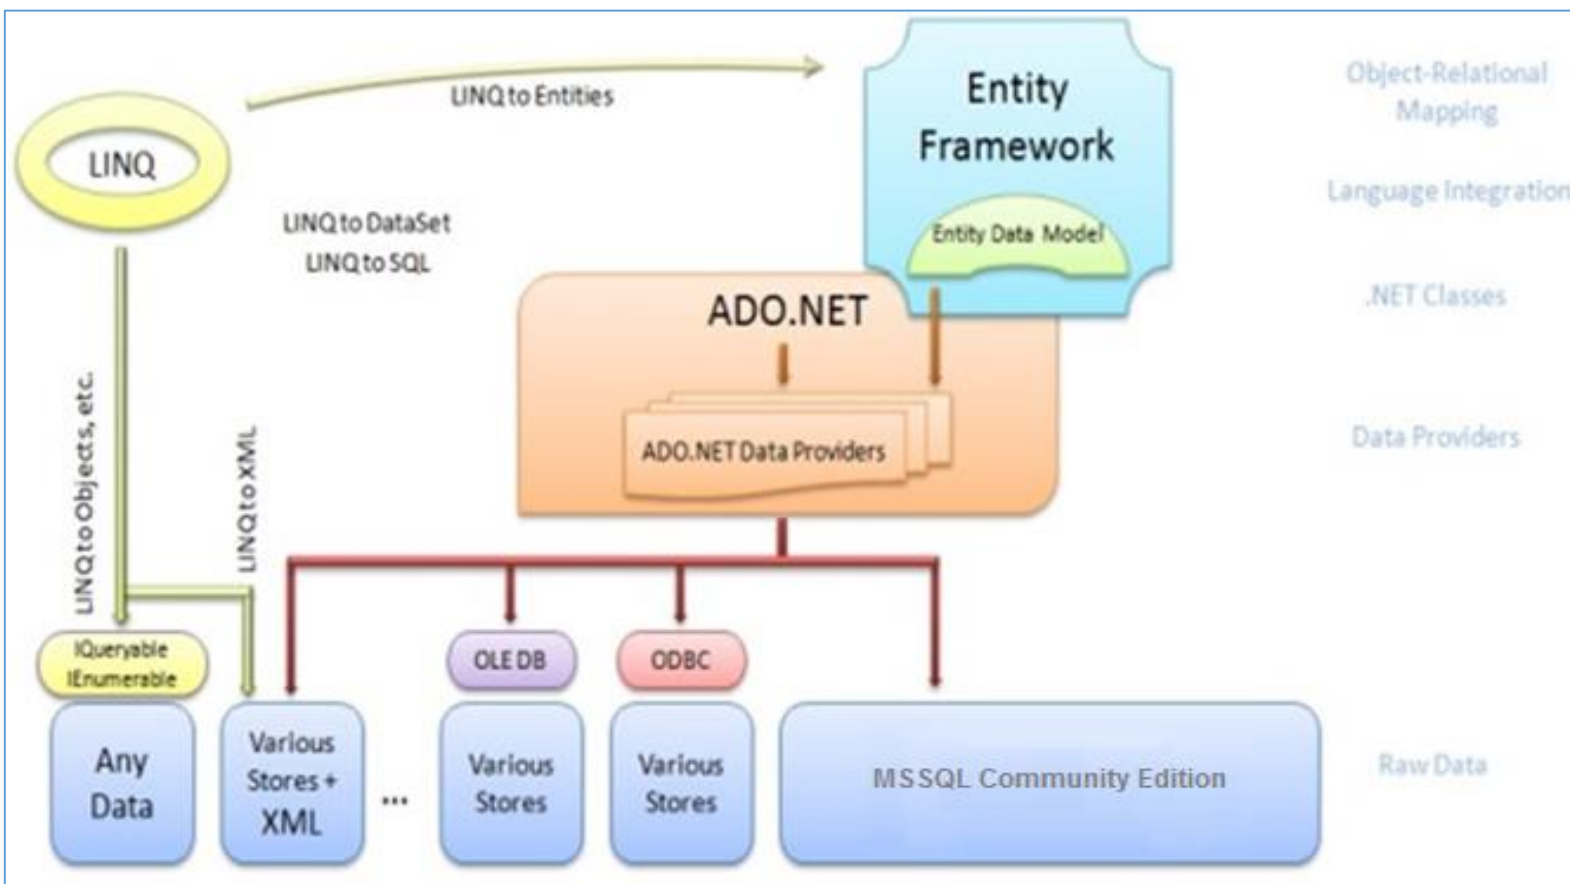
LINQ

LINQ to Entities

Entity Framework

Entity Data Model

Object-Relational Mapping

Language Integration

LINQ to DataSet
LINQ to SQL

ADO.NET

.NET Classes

ADO.NET Data Providers

Data Providers

LINQ to Objects, etc.

LINQ to XML

IQueryable
IEnumerable

OLE DB

ODBC

Any Data

Various Stores + XML

...

Various Stores

Various Stores

MSSQL Community Edition

Raw Data